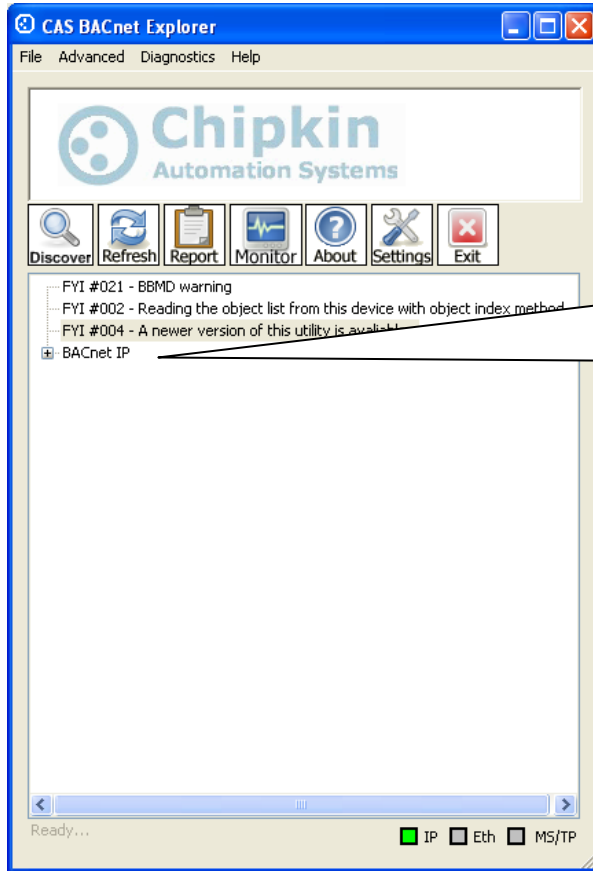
CAS BACnet Explorer

File Advanced Diagnostics Help

Chipkin
Automation Systems

Discover Refresh Report Monitor About Settings Exit

FYI #021 - BBMD warning
FYI #002 - Reading the object list from this device with object index method
FYI #004 - A newer version of this utility is availabl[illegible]
BACnet IP

Ready...

IP Eth MS/TP